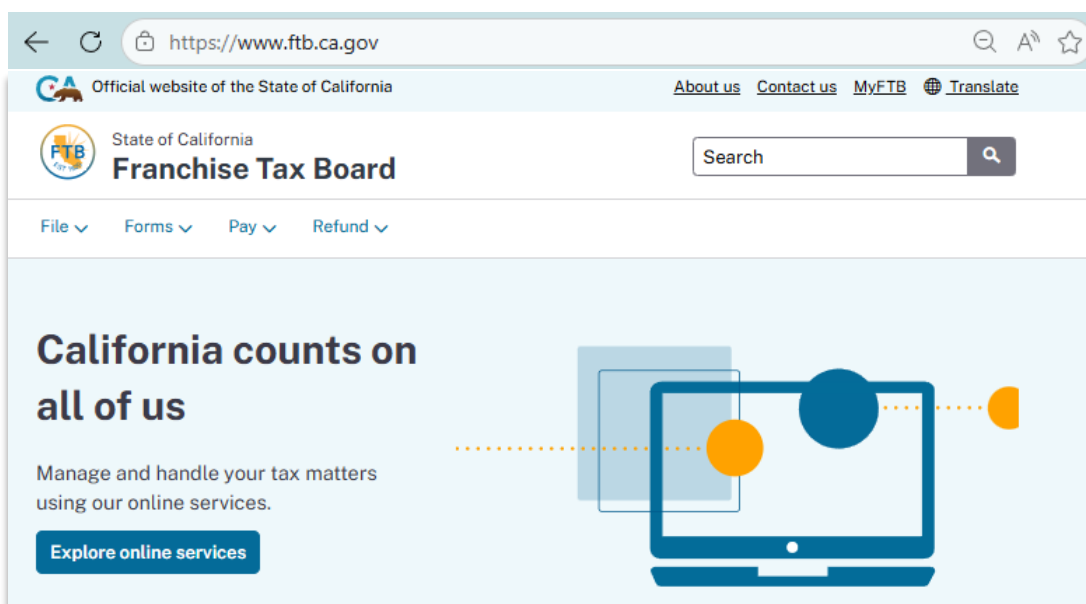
https://www.ftb.ca.gov

CA Official website of the State of California

About us Contact us MyFTB Translate

FTB

State of California
Franchise Tax Board

Search

File Forms Pay Refund

California counts on all of us

Manage and handle your tax matters using our online services.

Explore online services